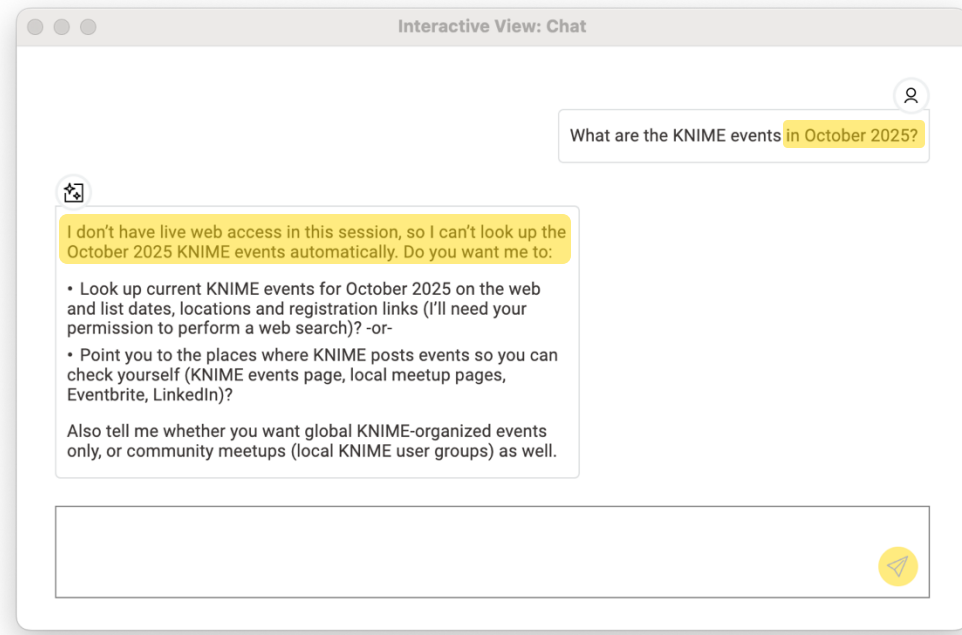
Interactive View: Chat

What are the KNIME events in October 2025?

I don't have live web access in this session, so I can't look up the October 2025 KNIME events automatically. Do you want me to:

• Look up current KNIME events for October 2025 on the web and list dates, locations and registration links (I'll need your permission to perform a web search)? -or-

• Point you to the places where KNIME posts events so you can check yourself (KNIME events page, local meetup pages, Eventbrite, LinkedIn)?

Also tell me whether you want global KNIME-organized events only, or community meetups (local KNIME user groups) as well.